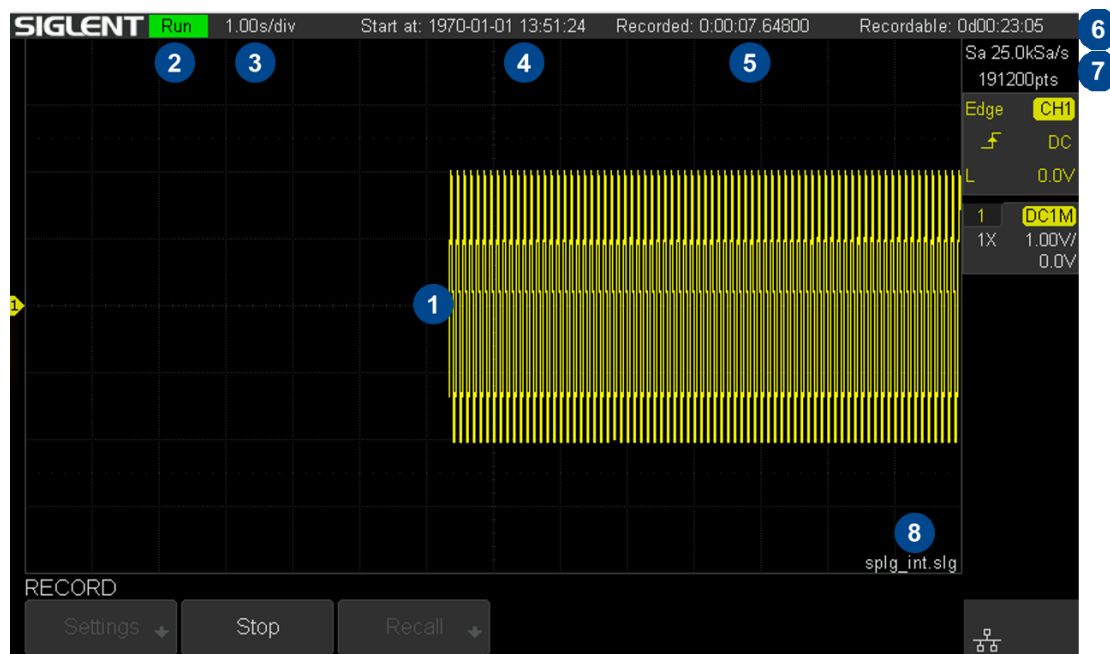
SIGLENT Run 1.00s/div Start at: 1970-01-01 13:51:24 Recorded: 0:00:07.64800 Recordable: 0d00:23:05

6

2 3 4 5

Sa 25.0kSa/s
191200pts

7

Edge CH1
DC
L 0.0V

1 DC1M
1X 1.00V/
0.0V

1

1

8

splg_int.slg

RECORD

Settings

Stop

Recall